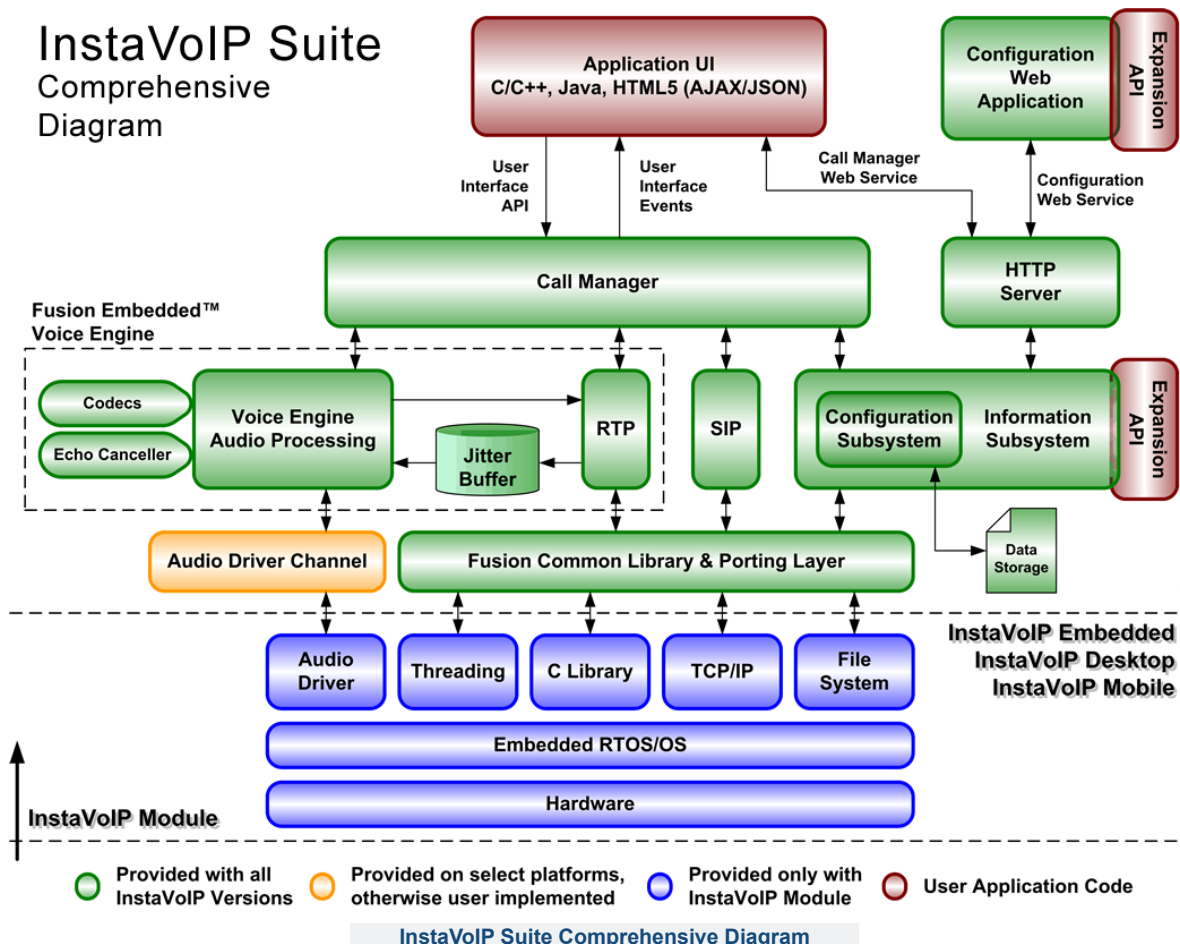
InstaVoIP Suite
Comprehensive
Diagram

Application UI
C/C++, Java, HTML5 (AJAX/JSON)

Configuration
Web
Application

Expansion
API

User
Interface
API

User
Interface
Events

Call Manager
Web Service

Configuration
Web Service

Call Manager

HTTP
Server

Fusion Embedded™
Voice Engine

Codecs

Echo Canceller

Voice Engine
Audio Processing

Jitter
Buffer

RTP

SIP

Configuration
Subsystem

Information
Subsystem

Expansion
API

Data
Storage

Audio Driver Channel

Fusion Common Library & Porting Layer

InstaVoIP Embedded
InstaVoIP Desktop
InstaVoIP Mobile

Audio
Driver

Threading

C Library

TCP/IP

File
System

Embedded RTOS/OS

Hardware

InstaVoIP Module

Provided with all
InstaVoIP Versions

Provided on select platforms,
otherwise user implemented

Provided only with
InstaVoIP Module

User Application Code

InstaVoIP Suite Comprehensive Diagram